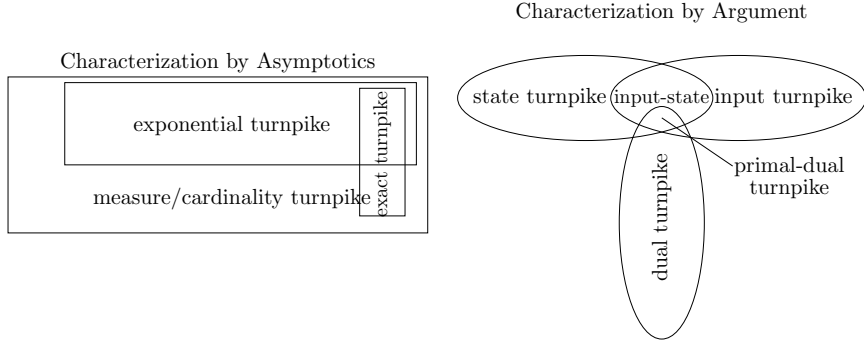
Characterization by Asymptotics

exponential turnpike

exact turnpike

measure/cardinality turnpike

Characterization by Argument

state turnpike

input-state

input turnpike

primal-dual turnpike

dual turnpike